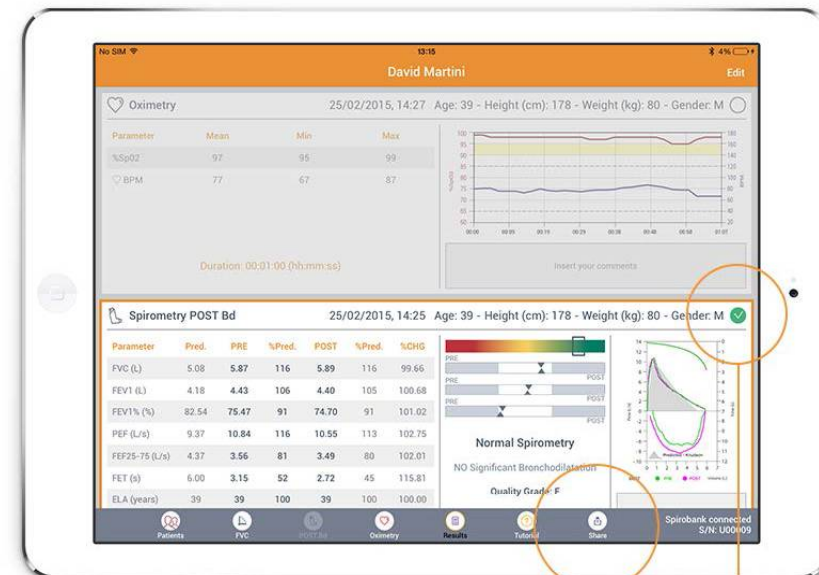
No SIM 13:15 4%

David Martini

Edit

Oximetry 25/02/2015, 14:27 Age: 39 - Height (cm): 178 - Weight (kg): 80 - Gender: M

| Parameter | Mean | Min | Max |
|---|---|---|---|
| %SpO2 | 97 | 95 | 99 |
| BPM | 77 | 67 | 87 |

Duration: 00:01:00 (hh:mm:ss)

Insert your comments

Spirometry POST Bd 25/02/2015, 14:25 Age: 39 - Height (cm): 178 - Weight (kg): 80 - Gender: M

| Parameter | Pred. | PRE | %Pred. | POST | %Pred. | %CHG |
|---|---|---|---|---|---|---|
| FVC (L) | 5.08 | 5.87 | 116 | 5.89 | 116 | 99.66 |
| FEV1 (L) | 4.18 | 4.43 | 106 | 4.40 | 105 | 100.68 |
| FEV1% (%) | 82.54 | 75.47 | 91 | 74.70 | 91 | 101.02 |
| PEF (L/s) | 9.37 | 10.84 | 116 | 10.55 | 113 | 102.75 |
| FEF25-75 (L/s) | 4.37 | 3.56 | 81 | 3.49 | 80 | 102.01 |
| FET (s) | 6.00 | 3.15 | 52 | 2.72 | 45 | 115.81 |
| ELA (years) | 39 | 39 | 100 | 39 | 100 | 100.00 |

PRE POST
PRE POST
PRE POST

Normal Spirometry

NO Significant Bronchodilatation

Quality Grade: F

PRE POST

Patients FVC POST Bd Oximetry Results Tutorial Share

Spirobank connected S/N: U00009